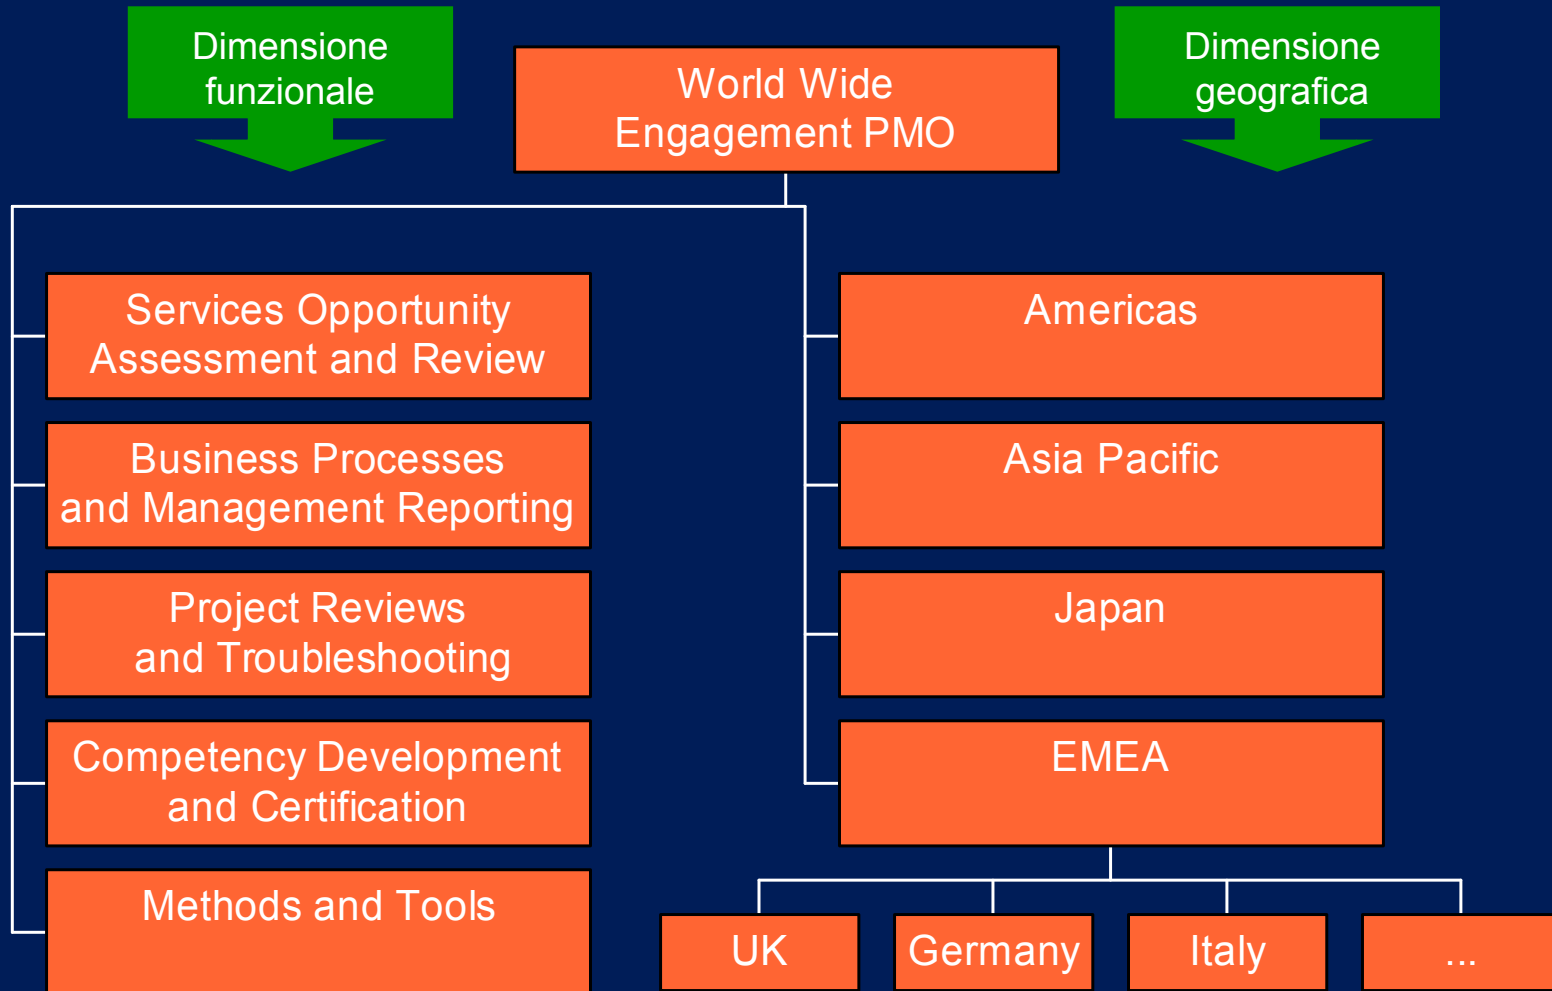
Dimensione funzionale

World Wide Engagement PMO

Dimensione geografica

Services Opportunity Assessment and Review

Business Processes and Management Reporting

Project Reviews and Troubleshooting

Competency Development and Certification

Methods and Tools

Americas

Asia Pacific

Japan

EMEA

UK

Germany

Italy

...